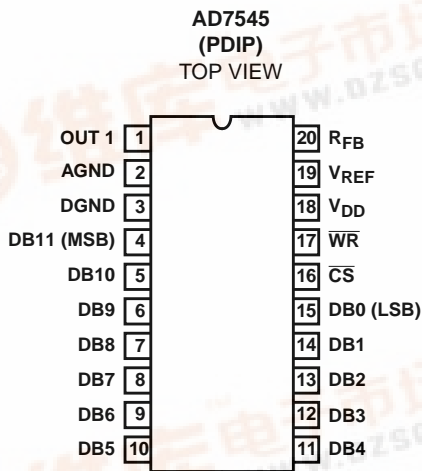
AD7545
(PDIP)
TOP VIEW

| Left | Pin | Pin | Right |
|---|---|---|---|
| OUT 1 | 1 | 20 | $R_{FB}$ |
| AGND | 2 | 19 | $V_{REF}$ |
| DGND | 3 | 18 | $V_{DD}$ |
| DB11 (MSB) | 4 | 17 | $\overline{WR}$ |
| DB10 | 5 | 16 | $\overline{CS}$ |
| DB9 | 6 | 15 | DB0 (LSB) |
| DB8 | 7 | 14 | DB1 |
| DB7 | 8 | 13 | DB2 |
| DB6 | 9 | 12 | DB3 |
| DB5 | 10 | 11 | DB4 |